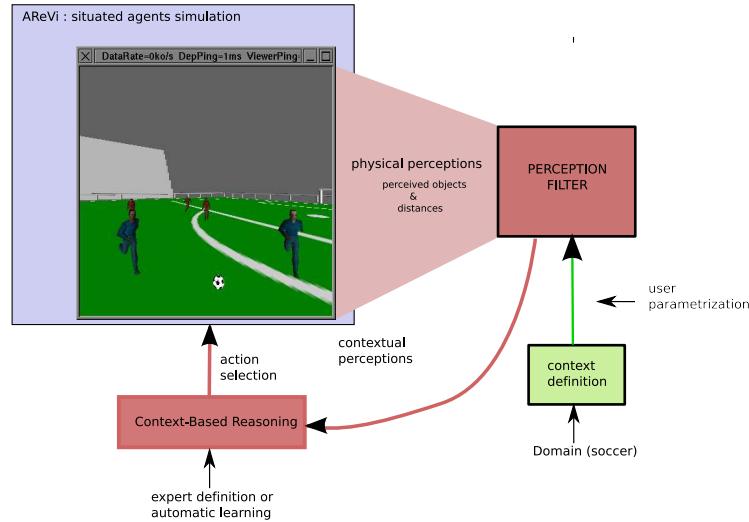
AReVi : situated agents simulation

DataRate=0ko/s DepPing=1ms ViewerPing:

physical perceptions
perceived objects
&
distances

PERCEPTION FILTER

user parametrization

contextual perceptions

action selection

context definition

Context-Based Reasoning

Domain (soccer)

expert definition or automatic learning